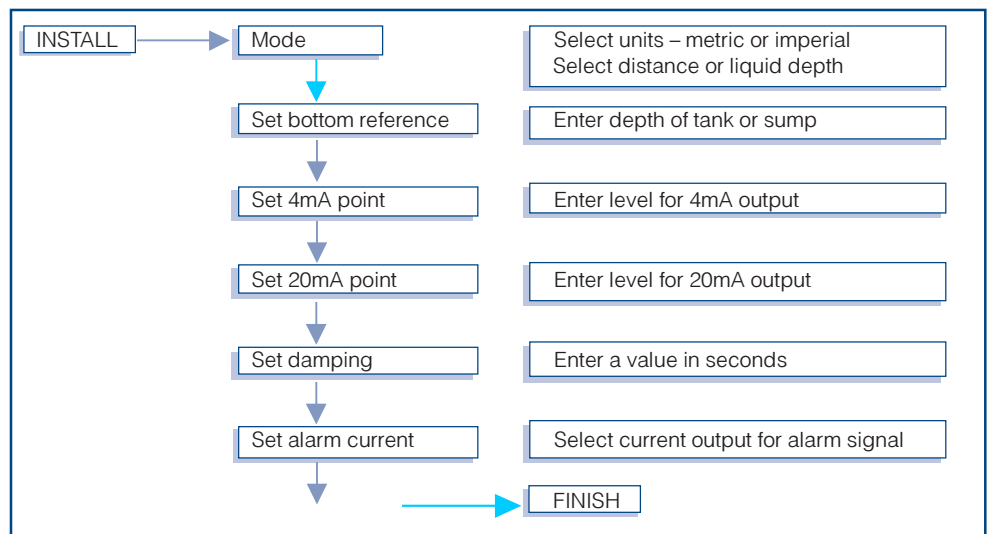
INSTALL

Mode

Select units – metric or imperial
Select distance or liquid depth

Set bottom reference

Enter depth of tank or sump

Set 4mA point

Enter level for 4mA output

Set 20mA point

Enter level for 20mA output

Set damping

Enter a value in seconds

Set alarm current

Select current output for alarm signal

FINISH